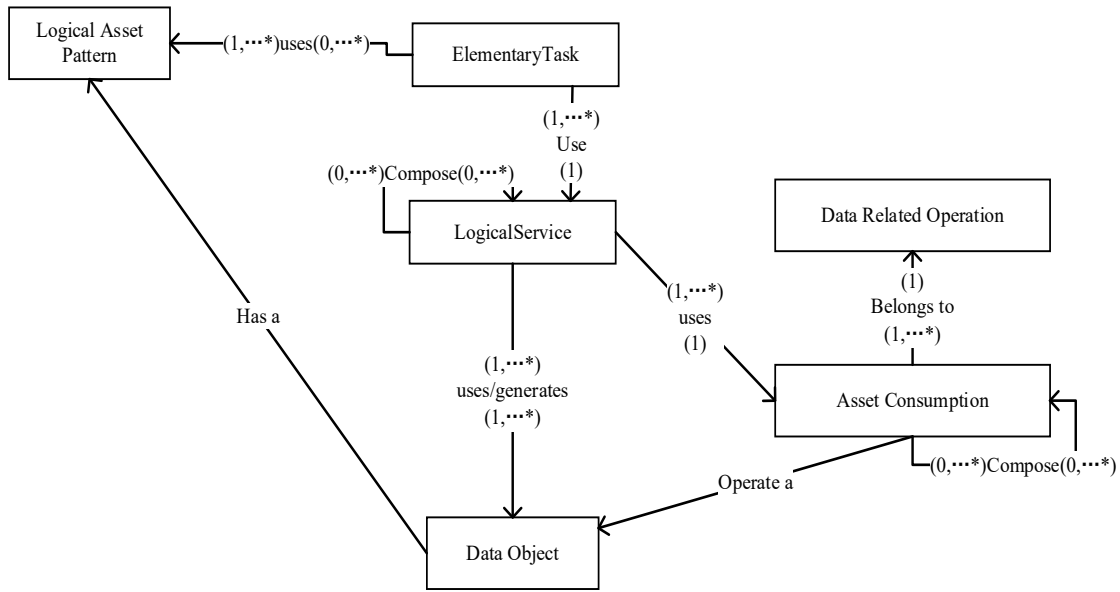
Logical Asset Pattern

(1,⋯*)uses(0,⋯*)

ElementaryTask

(1,⋯*)
Use
(1)

(0,⋯*)Compose(0,⋯*)

LogicalService

Data Related Operation

(1)
Belongs to
(1,⋯*)

(1,⋯*)
uses
(1)

Has a

(1,⋯*)
uses/generates
(1,⋯*)

Asset Consumption

(0,⋯*)Compose(0,⋯*)

Operate a

Data Object